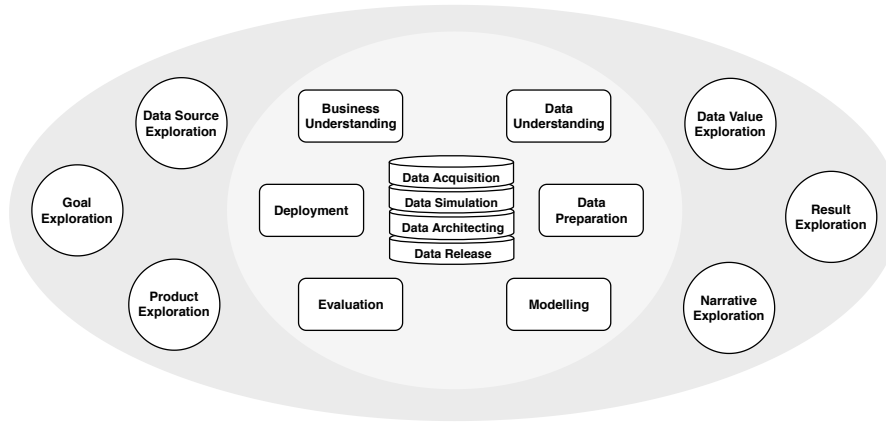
Data Source Exploration

Goal Exploration

Product Exploration

Business Understanding

Data Understanding

Deployment

Data Acquisition

Data Simulation

Data Architecting

Data Release

Data Preparation

Evaluation

Modelling

Data Value Exploration

Result Exploration

Narrative Exploration